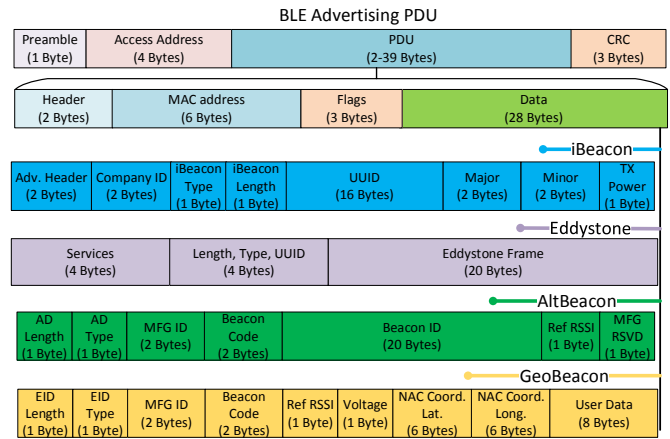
BLE Advertising PDU

| Preamble (1 Byte) | Access Address (4 Bytes) | PDU (2-39 Bytes) | CRC (3 Bytes) |
|---|---|---|---|

| Header (2 Bytes) | MAC address (6 Bytes) | Flags (3 Bytes) | Data (28 Bytes) |
|---|---|---|---|

iBeacon

| Adv. Header (2 Bytes) | Company ID (2 Bytes) | iBeacon Type (1 Byte) | iBeacon Length (1 Byte) | UUID (16 Bytes) | Major (2 Bytes) | Minor (2 Bytes) | TX Power (1 Byte) |
|---|---|---|---|---|---|---|---|

Eddystone

| Services (4 Bytes) | Length, Type, UUID (4 Bytes) | Eddystone Frame (20 Bytes) |
|---|---|---|

AltBeacon

| AD Length (1 Byte) | AD Type (1 Byte) | MFG ID (2 Bytes) | Beacon Code (2 Bytes) | Beacon ID (20 Bytes) | Ref RSSI (1 Byte) | MFG RSVD |
|---|---|---|---|---|---|---|

GeoBeacon

| EID Length (1 Byte) | EID Type (1 Byte) | MFG ID (2 Bytes) | Beacon Code (2 Bytes) | Ref RSSI (1 Byte) | Voltage (1 Byte) | NAC Coord. Lat. (6 Bytes) | NAC Coord. Long. (6 Bytes) | User Data (8 Bytes) |
|---|---|---|---|---|---|---|---|---|